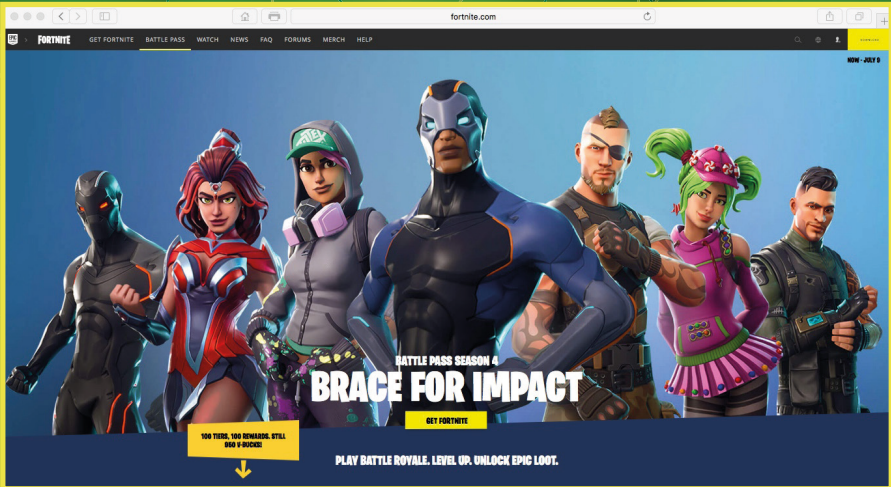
fortnite.com

FORTNITE GET FORTNITE BATTLE PASS WATCH NEWS FAQ FORUMS MERCH HELP

NOW - JULY 9

BATTLE PASS SEASON 4

BRACE FOR IMPACT

GET FORTNITE

100 TIERS, 100 REWARDS. STILL 950 V-BUCKS!

PLAY BATTLE ROYALE. LEVEL UP. UNLOCK EPIC LOOT.